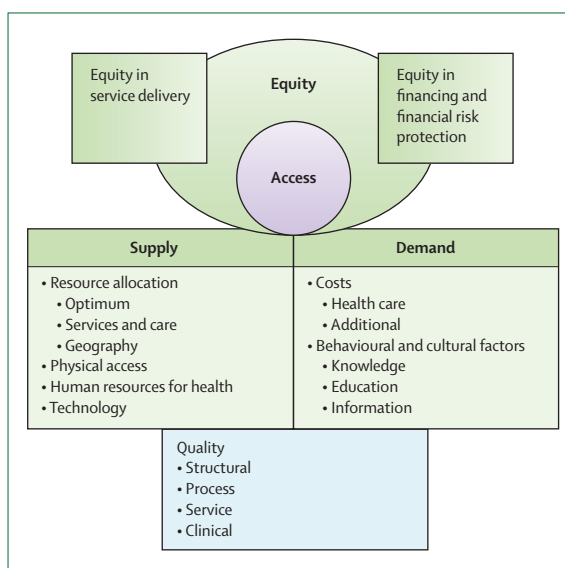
Equity in service delivery

Equity

Equity in financing and financial risk protection

Access

| Supply | Demand |
|---|---|
| • Resource allocation<br>• Optimum<br>• Services and care<br>• Geography<br>• Physical access<br>• Human resources for health<br>• Technology | • Costs<br>• Health care<br>• Additional<br>• Behavioural and cultural factors<br>• Knowledge<br>• Education<br>• Information |

Quality
• Structural
• Process
• Service
• Clinical